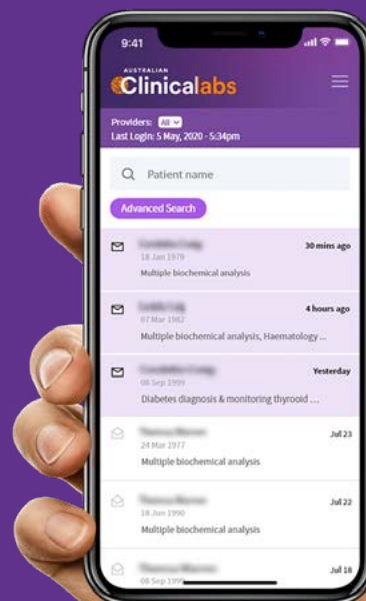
9:41

AUSTRALIAN
Clinicalabs

Providers: All
Last Login: 5 May, 2020 - 5:34pm

Patient name

Advanced Search

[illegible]
18 Jan 1979
Multiple biochemical analysis
30 mins ago

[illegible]
07 Mar 1982
Multiple biochemical analysis, Haematology ...
4 hours ago

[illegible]
08 Sep 1999
Diabetes diagnosis & monitoring thyroid ...
Yesterday

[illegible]
24 Mar 1977
Multiple biochemical analysis
Jul 23

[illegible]
18 Jan 1990
Multiple biochemical analysis
Jul 22

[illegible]
08 Sep 1999
Jul 18